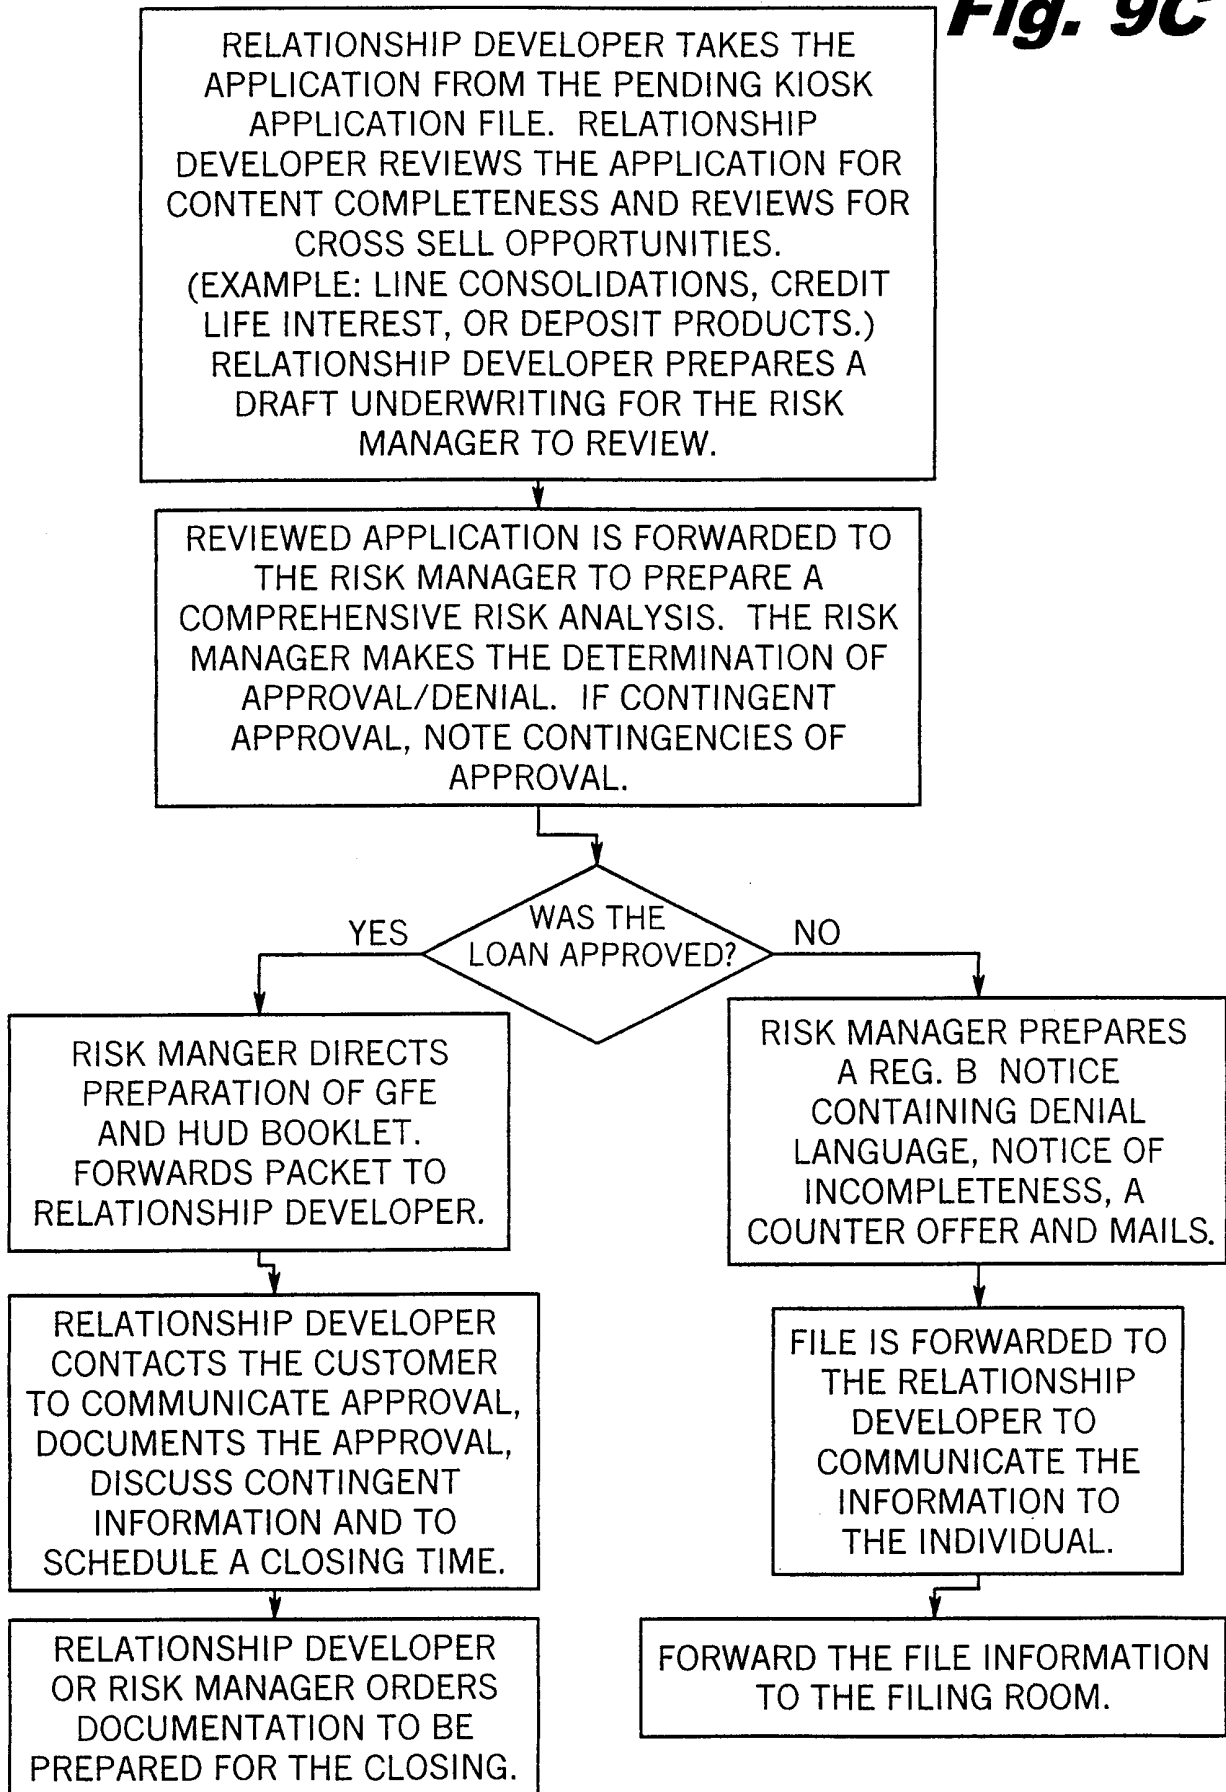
Fig. 9C

RELATIONSHIP DEVELOPER TAKES THE APPLICATION FROM THE PENDING KIOSK APPLICATION FILE. RELATIONSHIP DEVELOPER REVIEWS THE APPLICATION FOR CONTENT COMPLETENESS AND REVIEWS FOR CROSS SELL OPPORTUNITIES. (EXAMPLE: LINE CONSOLIDATIONS, CREDIT LIFE INTEREST, OR DEPOSIT PRODUCTS.) RELATIONSHIP DEVELOPER PREPARES A DRAFT UNDERWRITING FOR THE RISK MANAGER TO REVIEW.

REVIEWED APPLICATION IS FORWARDED TO THE RISK MANAGER TO PREPARE A COMPREHENSIVE RISK ANALYSIS. THE RISK MANAGER MAKES THE DETERMINATION OF APPROVAL/DENIAL. IF CONTINGENT APPROVAL, NOTE CONTINGENCIES OF APPROVAL.

WAS THE LOAN APPROVED?

YES

NO

RISK MANGER DIRECTS PREPARATION OF GFE AND HUD BOOKLET. FORWARDS PACKET TO RELATIONSHIP DEVELOPER.

RELATIONSHIP DEVELOPER CONTACTS THE CUSTOMER TO COMMUNICATE APPROVAL, DOCUMENTS THE APPROVAL, DISCUSS CONTINGENT INFORMATION AND TO SCHEDULE A CLOSING TIME.

RELATIONSHIP DEVELOPER OR RISK MANAGER ORDERS DOCUMENTATION TO BE PREPARED FOR THE CLOSING.

RISK MANAGER PREPARES A REG. B NOTICE CONTAINING DENIAL LANGUAGE, NOTICE OF INCOMPLETENESS, A COUNTER OFFER AND MAILS.

FILE IS FORWARDED TO THE RELATIONSHIP DEVELOPER TO COMMUNICATE THE INFORMATION TO THE INDIVIDUAL.

FORWARD THE FILE INFORMATION TO THE FILING ROOM.